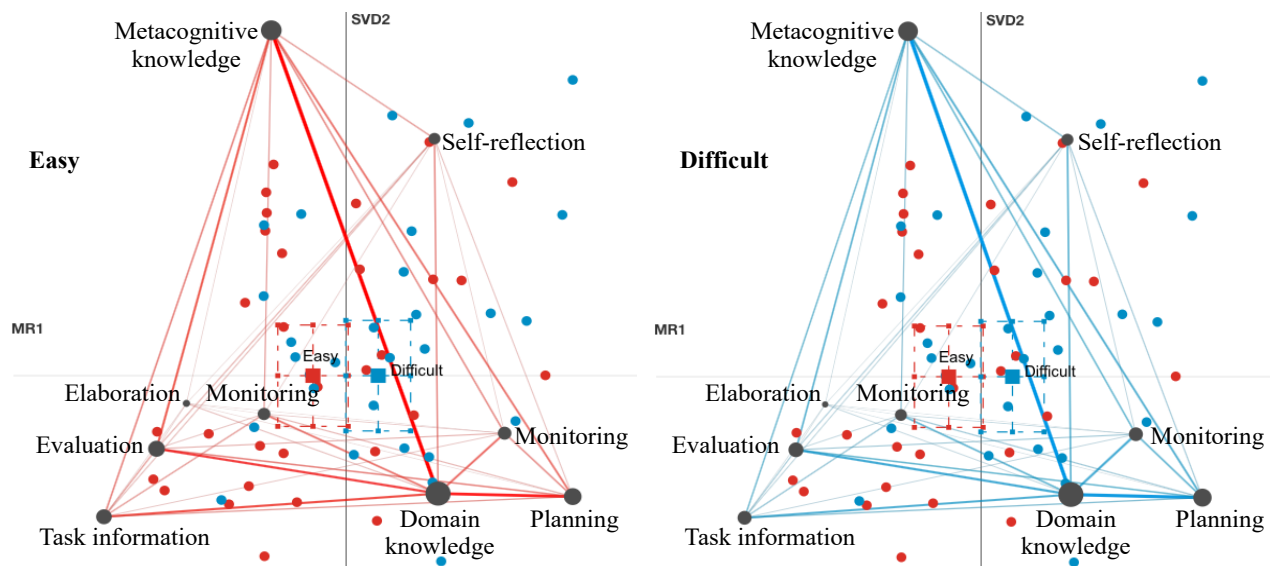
Metacognitive knowledge

SVD2

Self-reflection

Easy

MR1

Easy

Difficult

Elaboration

Monitoring

Evaluation

Monitoring

Task information

Domain knowledge

Planning

Metacognitive knowledge

SVD2

Self-reflection

Difficult

MR1

Easy

Difficult

Elaboration

Monitoring

Evaluation

Monitoring

Task information

Domain knowledge

Planning